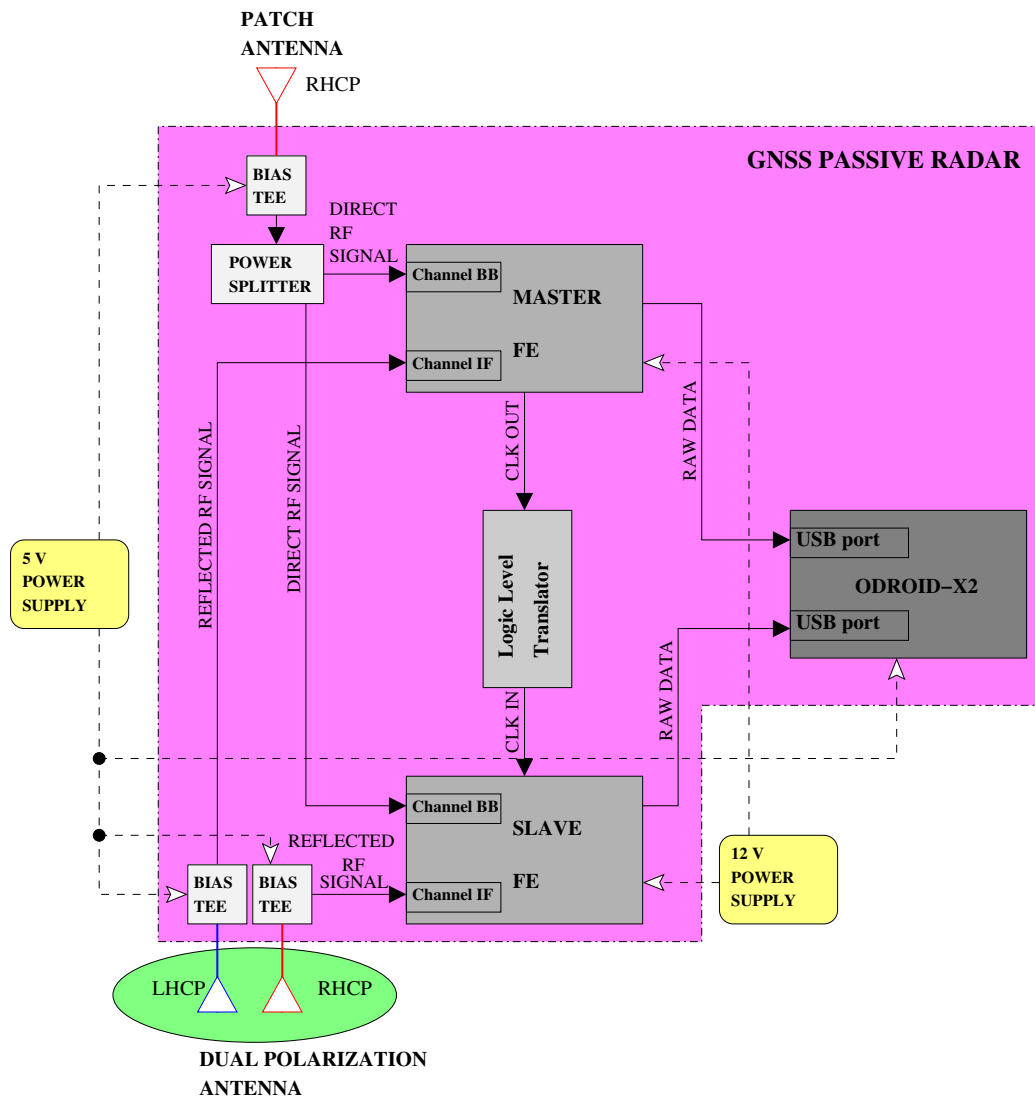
PATCH ANTENNA

RHCP

GNSS PASSIVE RADAR

BIAS TEE

DIRECT RF SIGNAL

POWER SPLITTER

Channel BB

MASTER

FE

Channel IF

REFLECTED RF SIGNAL

DIRECT RF SIGNAL

CLK OUT

RAW DATA

Logic Level Translator

USB port

ODROID−X2

USB port

5 V POWER SUPPLY

RAW DATA

CLK IN

Channel BB

SLAVE

REFLECTED RF SIGNAL

BIAS TEE

BIAS TEE

FE

Channel IF

12 V POWER SUPPLY

LHCP

RHCP

DUAL POLARIZATION ANTENNA